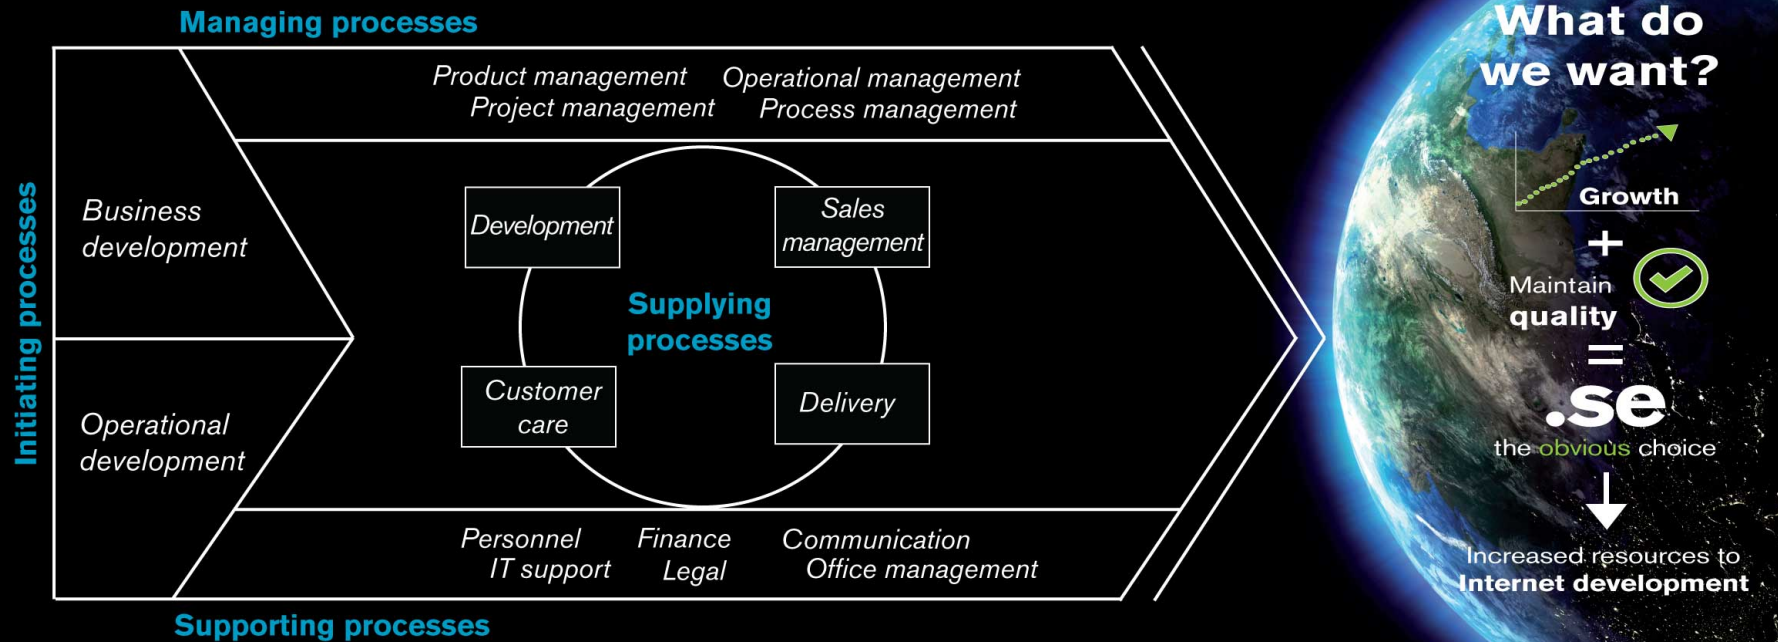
Managing processes

Product management
Project management
Operational management
Process management

Initiating processes

Business development

Operational development

Development

Sales management

Supplying processes

Customer care

Delivery

Personnel
IT support
Finance
Legal
Communication
Office management

Supporting processes

What do we want?

Growth

+

Maintain quality

=

.se
the obvious choice

Increased resources to
Internet development